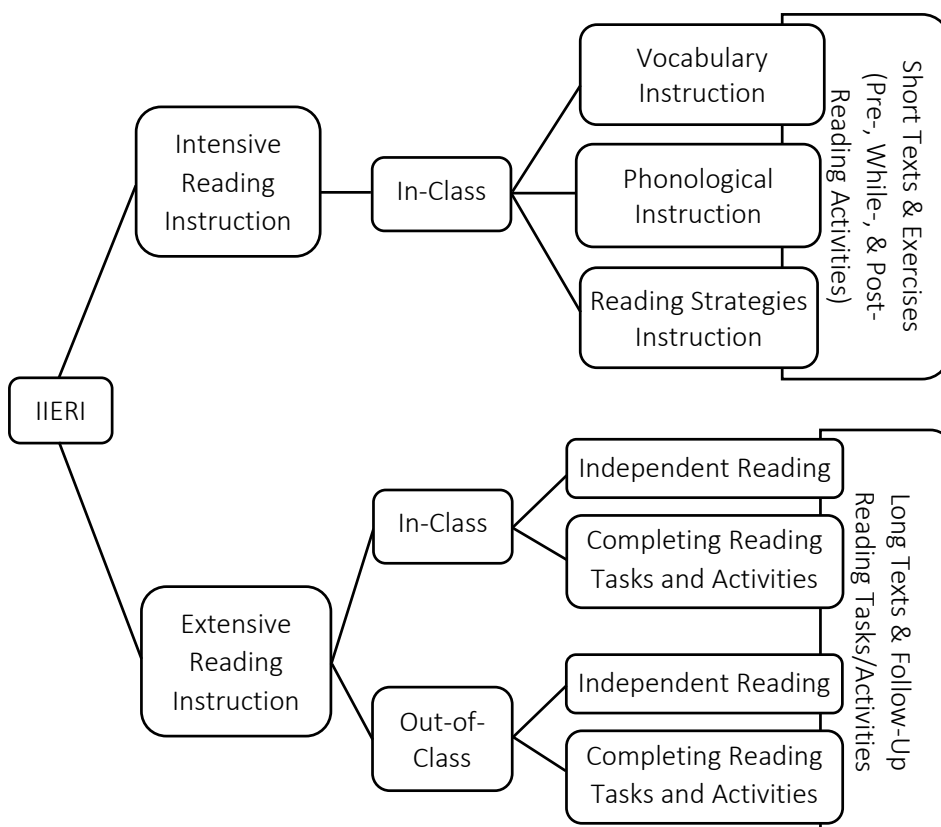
IIERI

Intensive Reading Instruction

In-Class

Vocabulary Instruction

Phonological Instruction

Reading Strategies Instruction

Short Texts & Exercises (Pre-, While-, & Post-Reading Activities)

Extensive Reading Instruction

In-Class

Independent Reading

Completing Reading Tasks and Activities

Out-of-Class

Independent Reading

Completing Reading Tasks and Activities

Long Texts & Follow-Up Reading Tasks/Activities